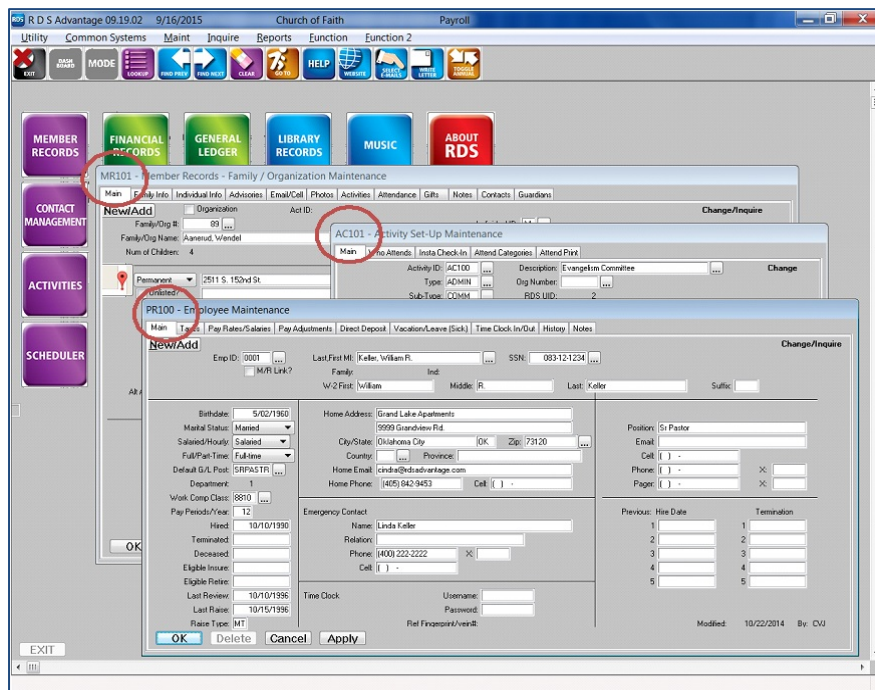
R D S Advantage 09.19.02 9/16/2015 Church of Faith Payroll

Utility Common Systems Maint Inquire Reports Function Function 2

EXIT DASH BOARD MODE LOOKUP FIND PREV FIND NEXT CLEAR GO TO HELP WEBSITE SELECT E-MAILS WRITE LETTER TOGGLE ANNUAL

MEMBER RECORDS FINANCIAL RECORDS GENERAL LEDGER LIBRARY RECORDS MUSIC ABOUT RDS

CONTACT MANAGEMENT

ACTIVITIES

SCHEDULER

MR101 - Member Records - Family / Organization Maintenance

Main Family Info Individual Info Advisories Email/Cell Photos Activities Attendance Gifts Notes Contacts Guardians

New/Add Organization Act ID: Change/Inquire

Family/Org #: 89

Family/Org Name: Aanerud, Wendel

Num of Children: 4

Permanent 2511 S. 152nd St.

Unlisted?

OK

AC101 - Activity Set-Up Maintenance

Main Who Attends Insta Check-In Attend Categories Attend Print

Activity ID: AC100 Description: Evangelism Committee Change

Type: ADMIN Org Number:

Sub-Type: COMM RDS UID: 2

PR100 - Employee Maintenance

Main Taxes Pay Rates/Salaries Pay Adjustments Direct Deposit Vacation/Leave (Sick) Time Clock In/Out History Notes

New/Add Change/Inquire

Emp ID: 0001 Last,First MI: Keller, William R. SSN: 083-12-1234

M/R Link? Family: Ind:

W-2 First: William Middle: R. Last: Keller Suffix:

Birthdate: 5/02/1960
Marital Status: Married
Salaried/Hourly: Salaried
Full/Part-Time: Full-time
Default G/L Post: SRPASTR
Department: 1
Work Comp Class: 8810
Pay Periods/Year: 12
Hired: 10/10/1990
Terminated:
Deceased:
Eligible Insure:
Eligible Retire:
Last Review: 10/10/1996
Last Raise: 10/15/1996
Raise Type: MT

Home Address: Grand Lake Apartments
9999 Grandview Rd.
City/State: Oklahoma City OK Zip: 73120
Country: Province:
Home Email: cindra@rdsadvantage.com
Home Phone: (405) 842-9453 Cell: ( ) -

Emergency Contact
Name: Linda Keller
Relation:
Phone: (400) 222-2222 X:
Cell: ( ) -

Time Clock Username:
Password:
Ref Fingerprint/vein#:

Position: Sr Pastor
Email:
Cell: ( ) -
Phone: ( ) - X:
Pager: ( ) - X:

Previous: Hire Date Termination
1 1
2 2
3 3
4 4
5 5

Modified: 10/22/2014 By: CVJ

OK Delete Cancel Apply

EXIT